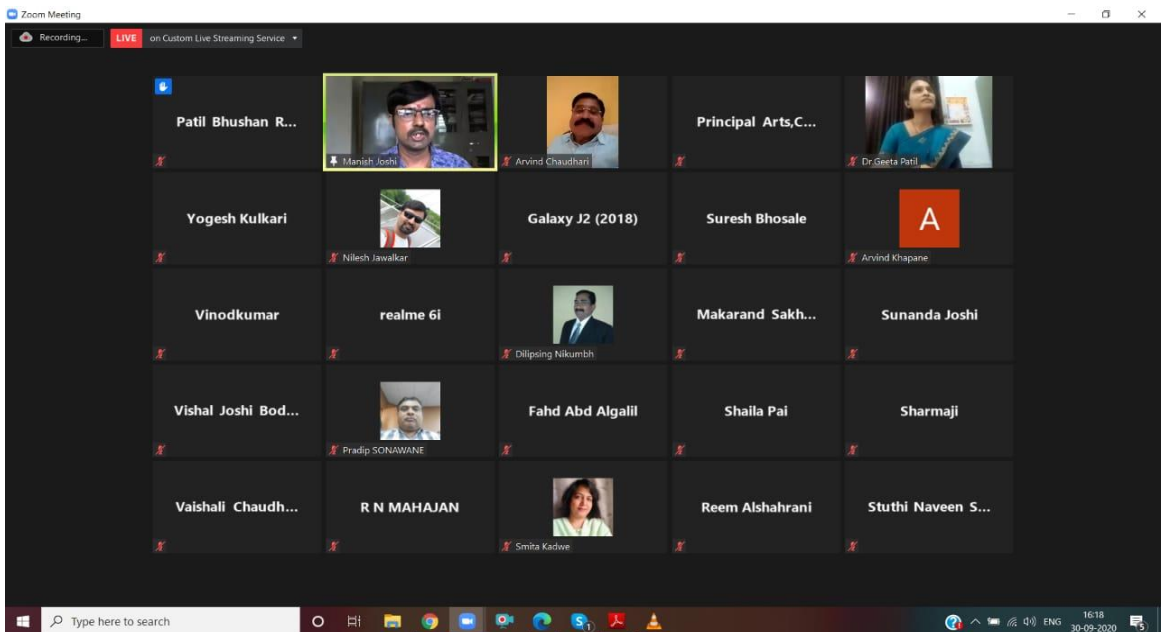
Zoom Meeting

Recording...

LIVE on Custom Live Streaming Service

Patil Bhushan R...

Manish Joshi

Arvind Chaudhari

Principal Arts,C...

Dr.Geeta Patil

Yogesh Kulkari

Nilesh Jawalkar

Galaxy J2 (2018)

Suresh Bhosale

A

Arvind Khapane

Vinodkumar

realme 6i

Dilipsing Nikumbh

Makarand Sakh...

Sunanda Joshi

Vishal Joshi Bod...

Pradip SONAWANE

Fahd Abd Algalil

Shaila Pai

Sharmaji

Vaishali Chaudh...

R N MAHAJAN

Smita Kadwe

Reem Alshahrani

Stuthi Naveen S...

Type here to search

ENG 16:18 30-09-2020